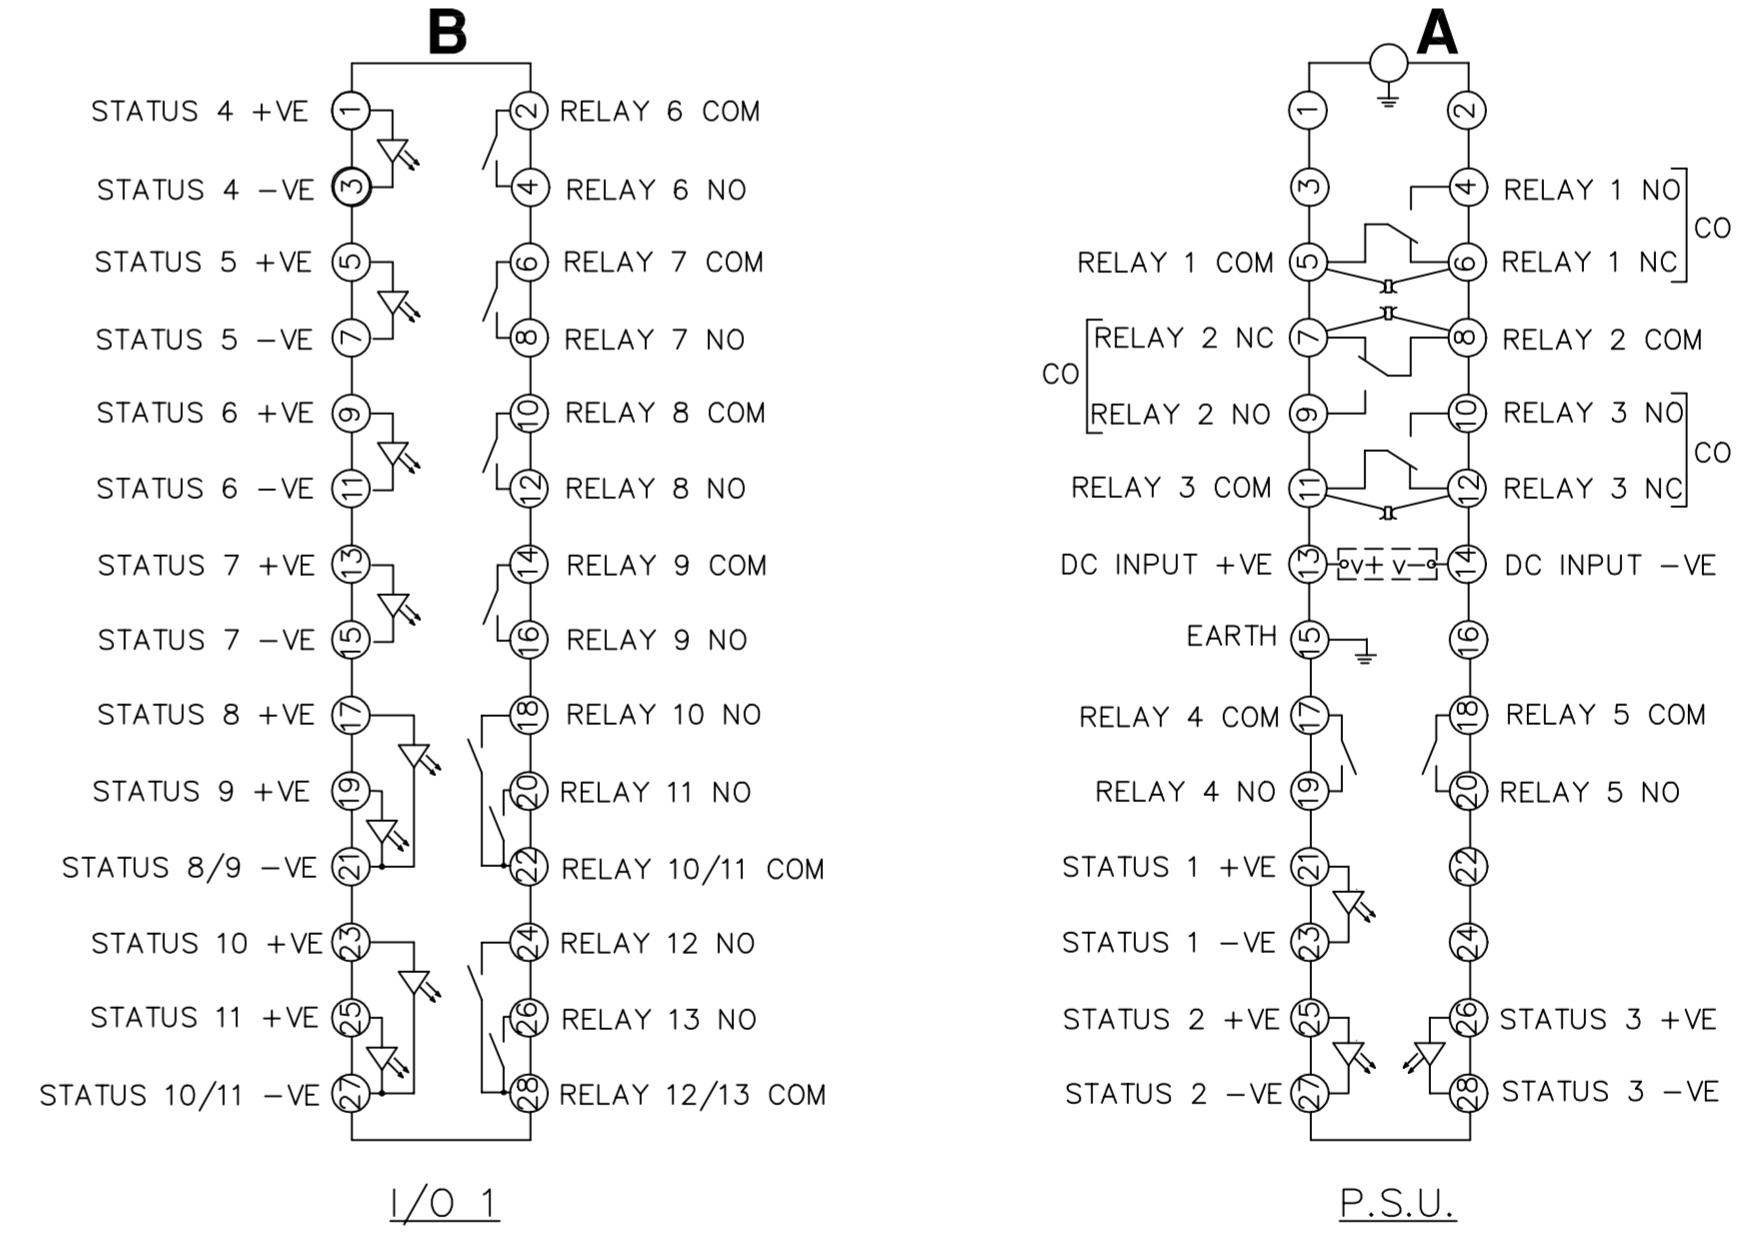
B

STATUS 4 +VE 1
STATUS 4 −VE 3
STATUS 5 +VE 5
STATUS 5 −VE 7
STATUS 6 +VE 9
STATUS 6 −VE 11
STATUS 7 +VE 13
STATUS 7 −VE 15
STATUS 8 +VE 17
STATUS 9 +VE 19
STATUS 8/9 −VE 21
STATUS 10 +VE 23
STATUS 11 +VE 25
STATUS 10/11 −VE 27

2 RELAY 6 COM
4 RELAY 6 NO
6 RELAY 7 COM
8 RELAY 7 NO
10 RELAY 8 COM
12 RELAY 8 NO
14 RELAY 9 COM
16 RELAY 9 NO
18 RELAY 10 NO
20 RELAY 11 NO
22 RELAY 10/11 COM
24 RELAY 12 NO
26 RELAY 13 NO
28 RELAY 12/13 COM

I/O 1

A

1
3
RELAY 1 COM 5
RELAY 2 NC 7
CO
RELAY 2 NO 9
RELAY 3 COM 11
DC INPUT +VE 13
EARTH 15
RELAY 4 COM 17
RELAY 4 NO 19
STATUS 1 +VE 21
STATUS 1 −VE 23
STATUS 2 +VE 25
STATUS 2 −VE 27

2
4 RELAY 1 NO
CO
6 RELAY 1 NC
8 RELAY 2 COM
10 RELAY 3 NO
CO
12 RELAY 3 NC
V+ V−
14 DC INPUT −VE
16
18 RELAY 5 COM
20 RELAY 5 NO
22
24
26 STATUS 3 +VE
28 STATUS 3 −VE

P.S.U.